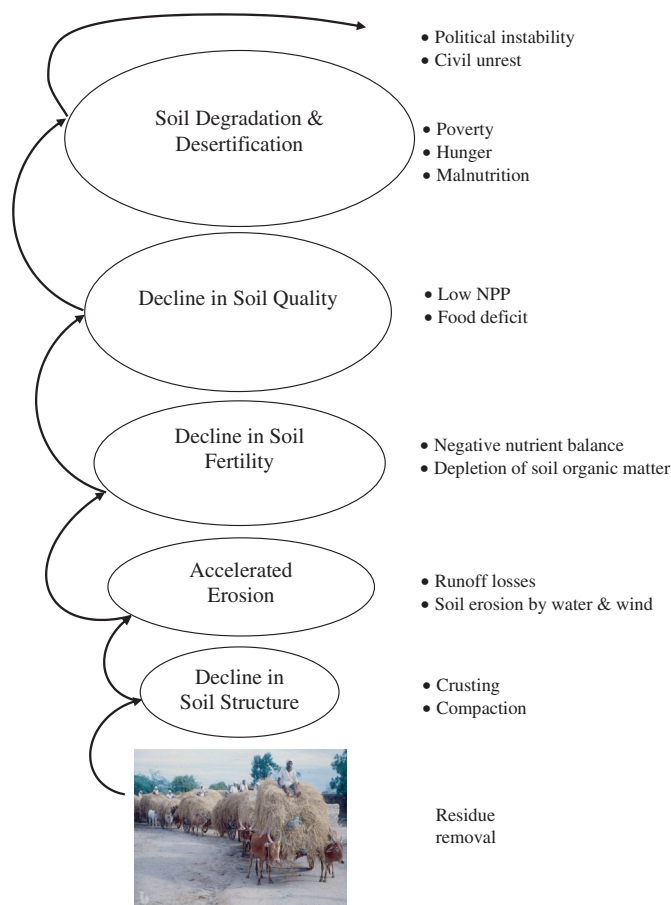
• Political instability
• Civil unrest

Soil Degradation & Desertification

• Poverty
• Hunger
• Malnutrition

Decline in Soil Quality

• Low NPP
• Food deficit

Decline in Soil Fertility

• Negative nutrient balance
• Depletion of soil organic matter

Accelerated Erosion

• Runoff losses
• Soil erosion by water & wind

Decline in Soil Structure

• Crusting
• Compaction

Residue removal